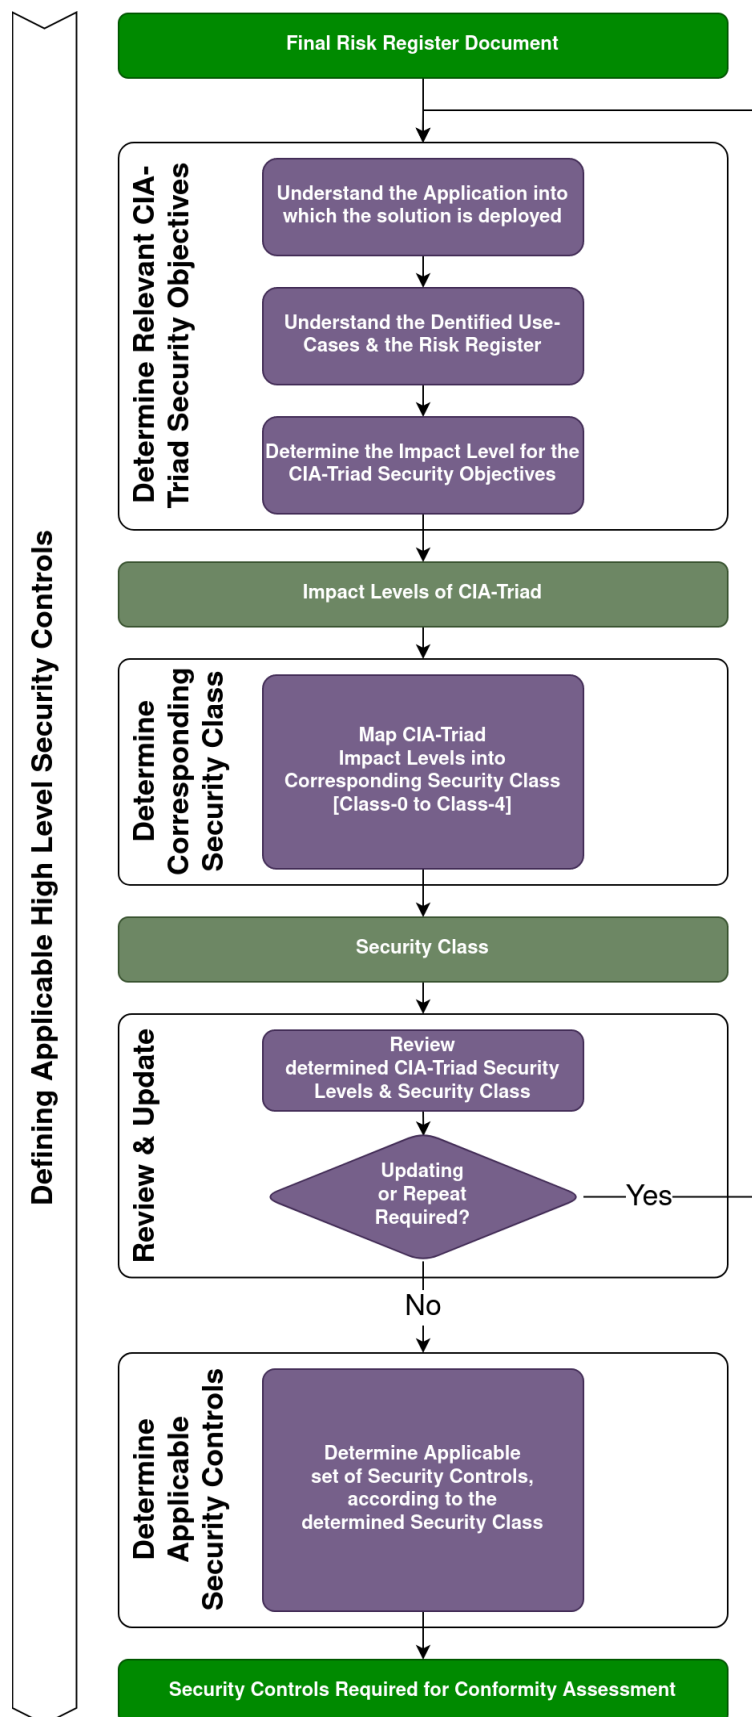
Defining Applicable High Level Security Controls

Final Risk Register Document

Determine Relevant CIA-Triad Security Objectives

Understand the Application into which the solution is deployed

Understand the Dentified Use-Cases & the Risk Register

Determine the Impact Level for the CIA-Triad Security Objectives

Impact Levels of CIA-Triad

Determine Corresponding Security Class

Map CIA-Triad Impact Levels into Corresponding Security Class [Class-0 to Class-4]

Security Class

Review & Update

Review determined CIA-Triad Security Levels & Security Class

Updating or Repeat Required?

Yes

No

Determine Applicable Security Controls

Determine Applicable set of Security Controls, according to the determined Security Class

Security Controls Required for Conformity Assessment